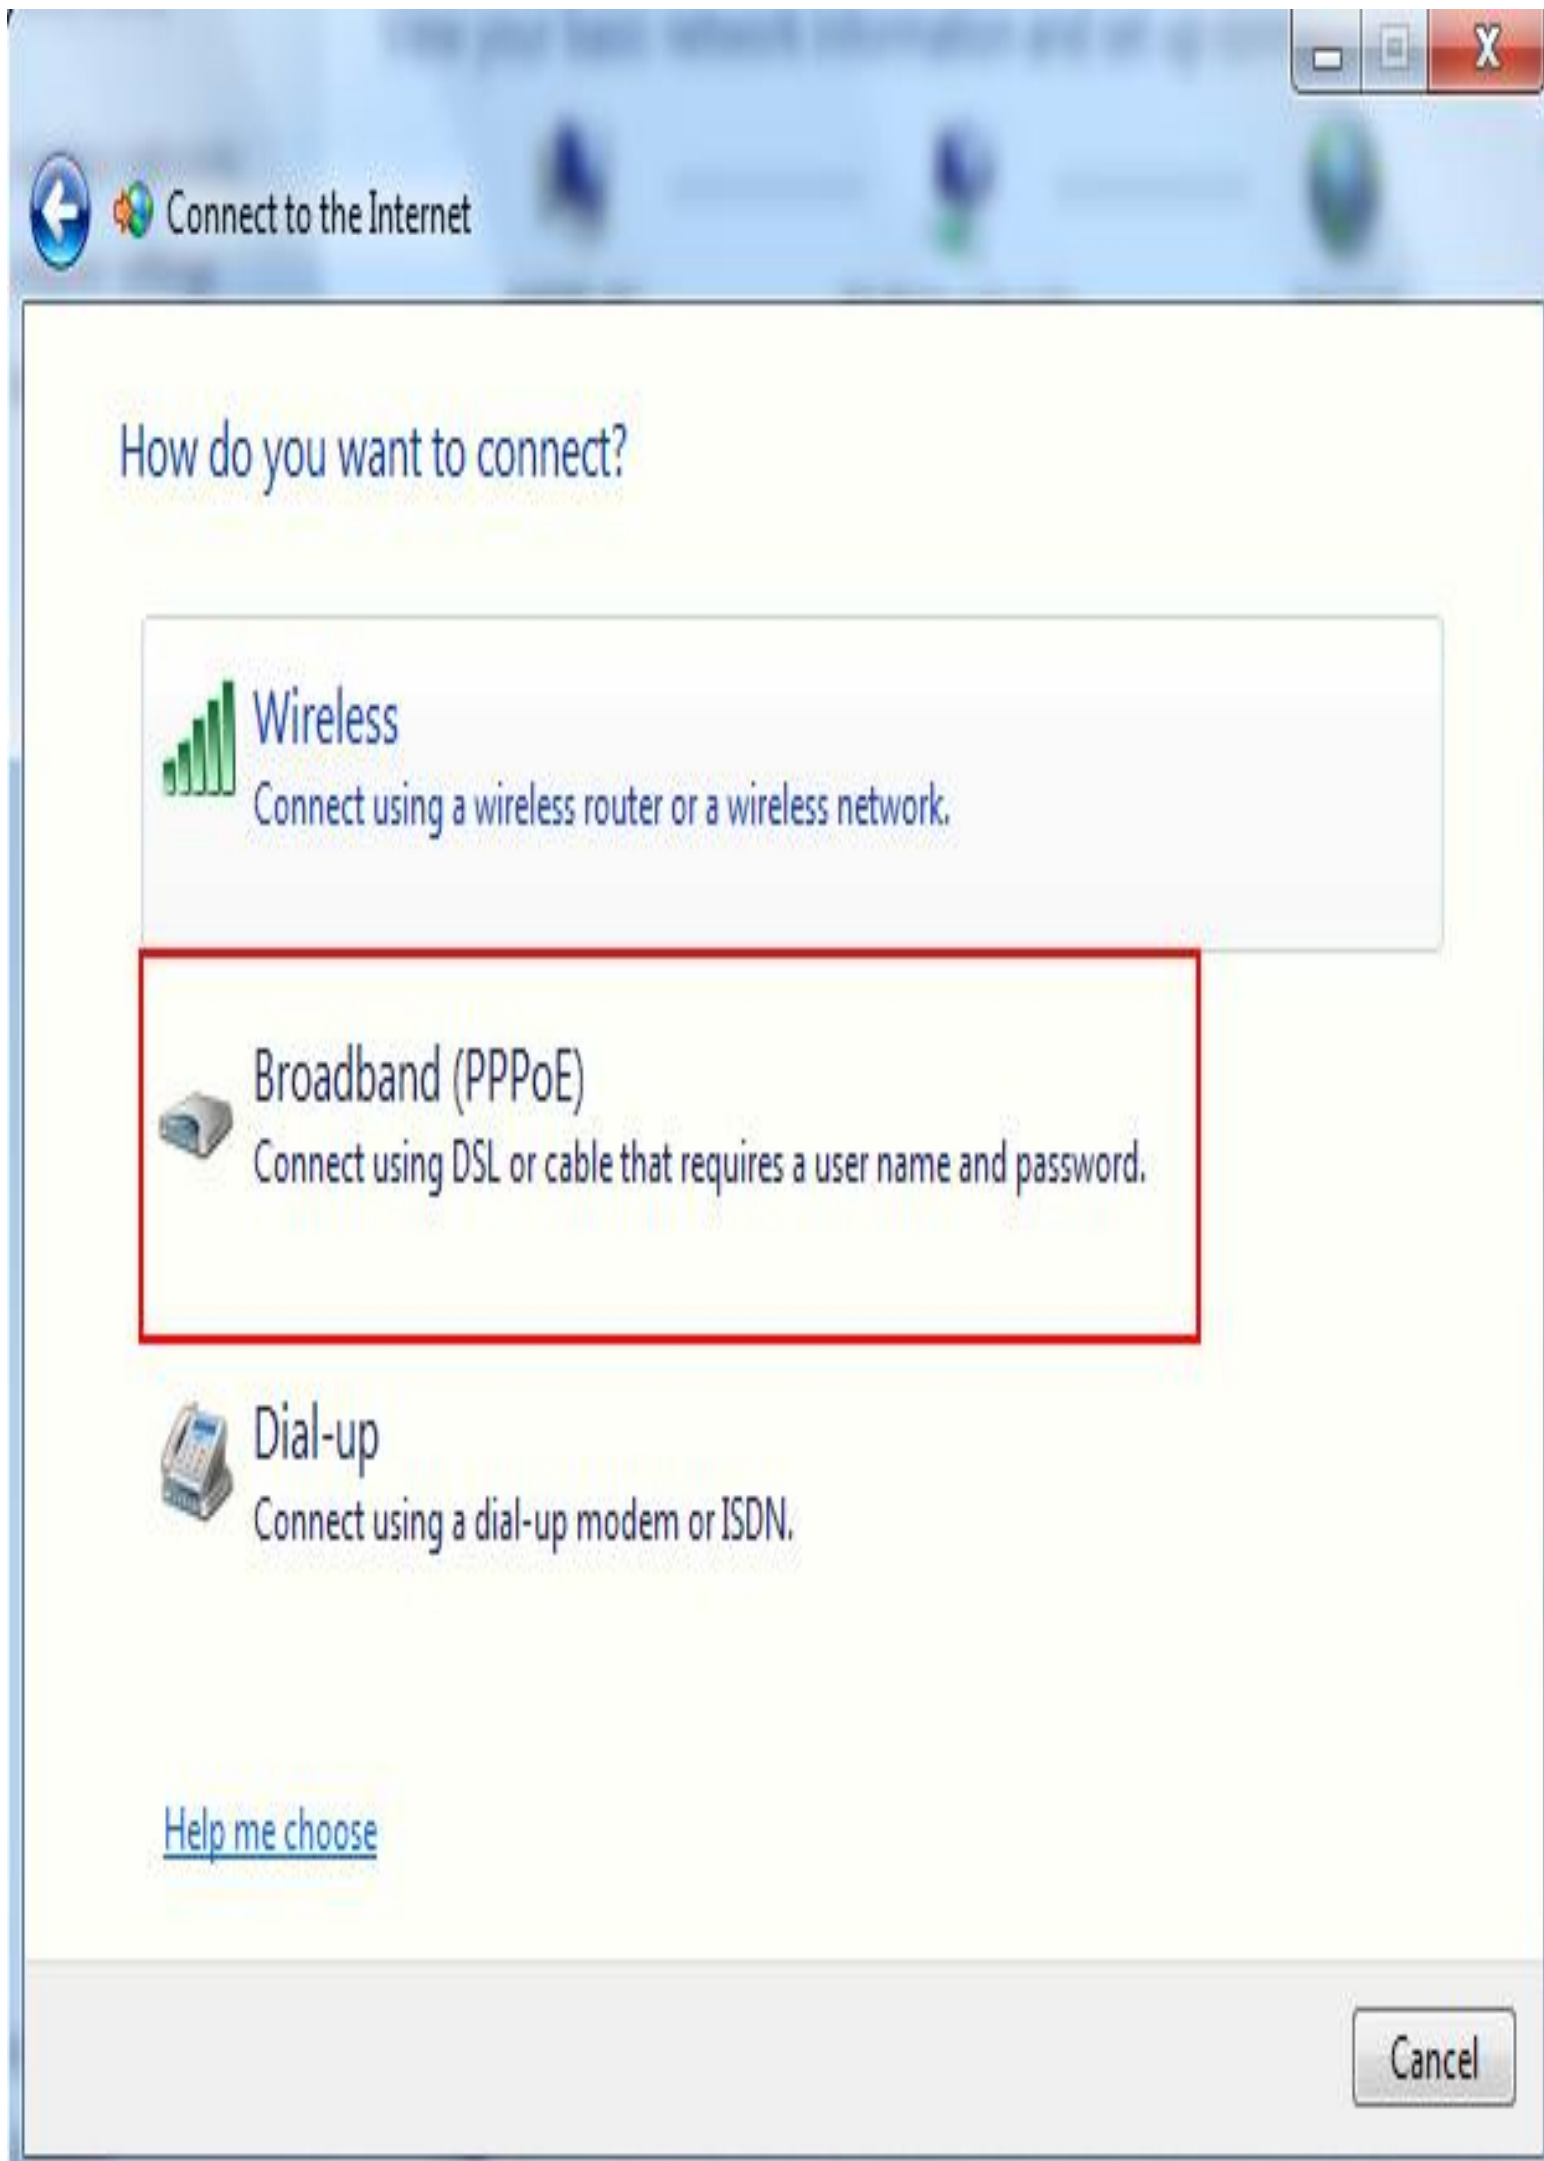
X

Connect to the Internet

How do you want to connect?

Wireless
Connect using a wireless router or a wireless network.

Broadband (PPPoE)
Connect using DSL or cable that requires a user name and password.

Dial-up
Connect using a dial-up modem or ISDN.

Help me choose

Cancel